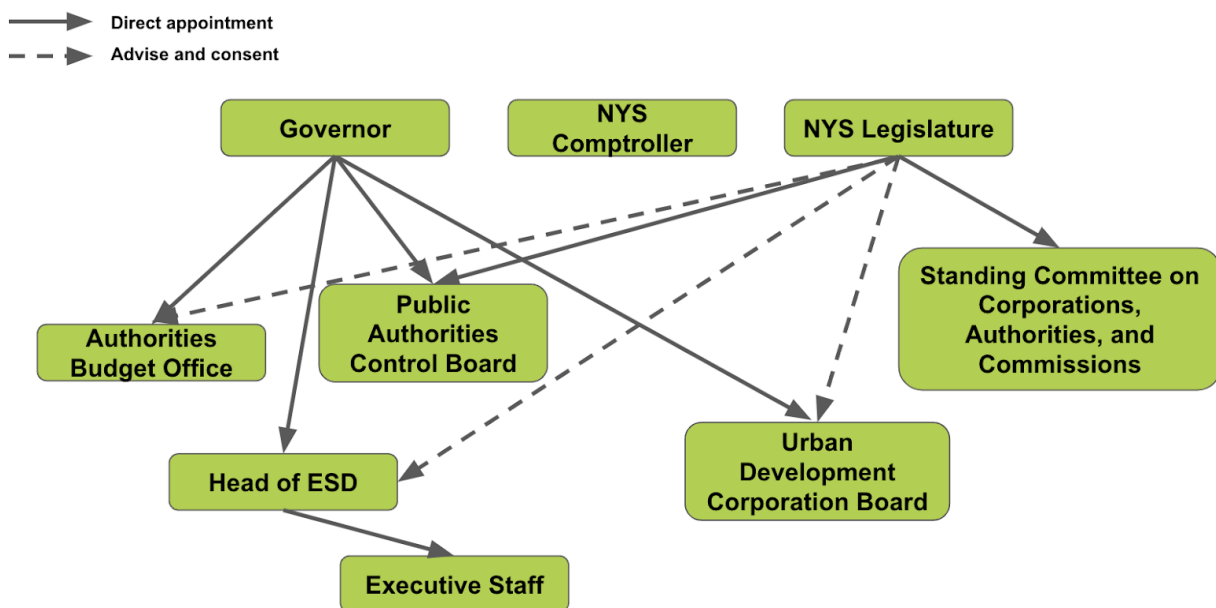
Direct appointment
Advise and consent

Governor

NYS Comptroller

NYS Legislature

Standing Committee on Corporations, Authorities, and Commissions

Authorities Budget Office

Public Authorities Control Board

Urban Development Corporation Board

Head of ESD

Executive Staff